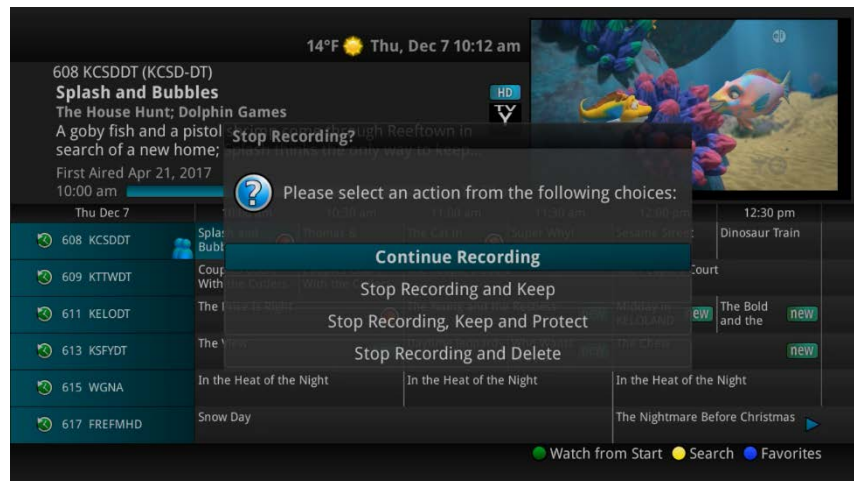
14°F Thu, Dec 7 10:12 am

608 KCSDDT (KCSD-DT)
Splash and Bubbles
The House Hunt; Dolphin Games
A goby fish and a pistol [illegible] ugh Reeftown in search of a new home; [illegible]
First Aired Apr 21, 2017
10:00 am

HD
TV Y

Stop Recording?

Please select an action from the following choices:

Continue Recording
Stop Recording and Keep
Stop Recording, Keep and Protect
Stop Recording and Delete

| Thu Dec 7 | | | | | 12:30 pm |
|---|---|---|---|---|---|
| 608 KCSDDT | Splas Bubb | | | | Dinosaur Train |
| 609 KTTWDT | Coup With | | | Court | |
| 611 KELODT | The | | | new | The Bold and the new |
| 613 KSFYDT | The | | | | new |
| 615 WGNA | In the Heat of the Night | In the Heat of the Night | In the Heat of the Night | | |
| 617 FREFMHD | Snow Day | | The Nightmare Before Christmas | | |

Watch from Start Search Favorites